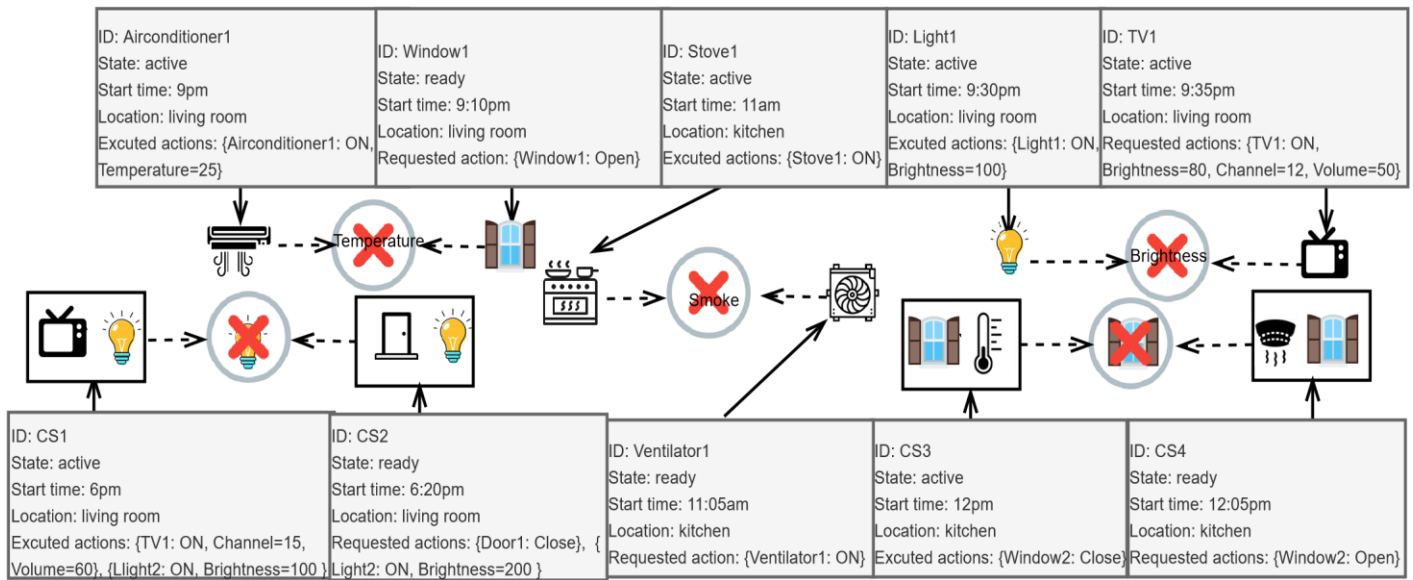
ID: Airconditioner1
State: active
Start time: 9pm
Location: living room
Excuted actions: {Airconditioner1: ON, Temperature=25}

ID: Window1
State: ready
Start time: 9:10pm
Location: living room
Requested action: {Window1: Open}

ID: Stove1
State: active
Start time: 11am
Location: kitchen
Excuted actions: {Stove1: ON}

ID: Light1
State: active
Start time: 9:30pm
Location: living room
Excuted actions: {Light1: ON, Brightness=100}

ID: TV1
State: active
Start time: 9:35pm
Location: living room
Requested actions: {TV1: ON, Brightness=80, Channel=12, Volume=50}

Temperature

Brightness

Smoke

ID: CS1
State: active
Start time: 6pm
Location: living room
Excuted actions: {TV1: ON, Channel=15, Volume=60}, {Llight2: ON, Brightness=100 }

ID: CS2
State: ready
Start time: 6:20pm
Location: living room
Requested actions: {Door1: Close}, { Light2: ON, Brightness=200 }

ID: Ventilator1
State: ready
Start time: 11:05am
Location: kitchen
Requested action: {Ventilator1: ON}

ID: CS3
State: active
Start time: 12pm
Location: kitchen
Excuted actions: {Window2: Close}

ID: CS4
State: ready
Start time: 12:05pm
Location: kitchen
Requested actions: {Window2: Open}